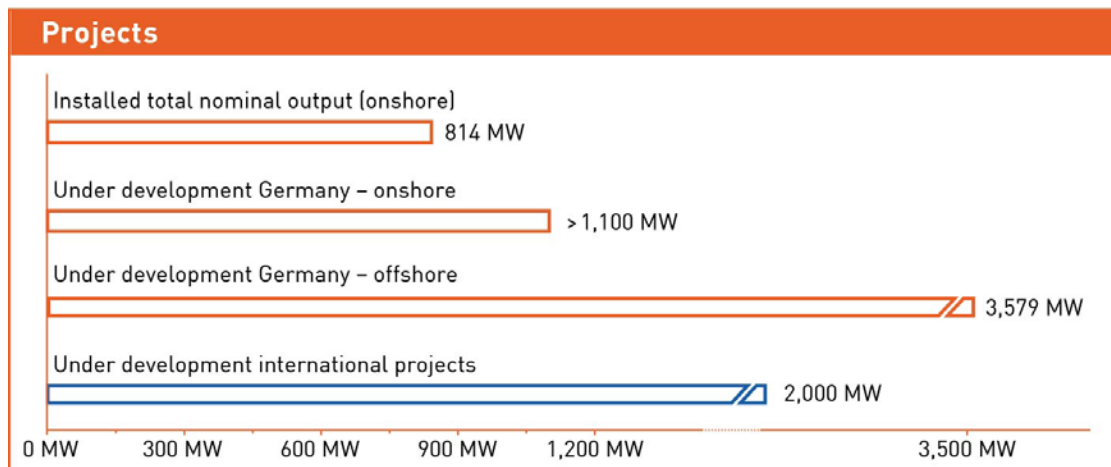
Projects

Installed total nominal output (onshore)

814 MW

Under development Germany – onshore

> 1,100 MW

Under development Germany – offshore

3,579 MW

Under development international projects

2,000 MW

0 MW 300 MW 600 MW 900 MW 1,200 MW 3,500 MW